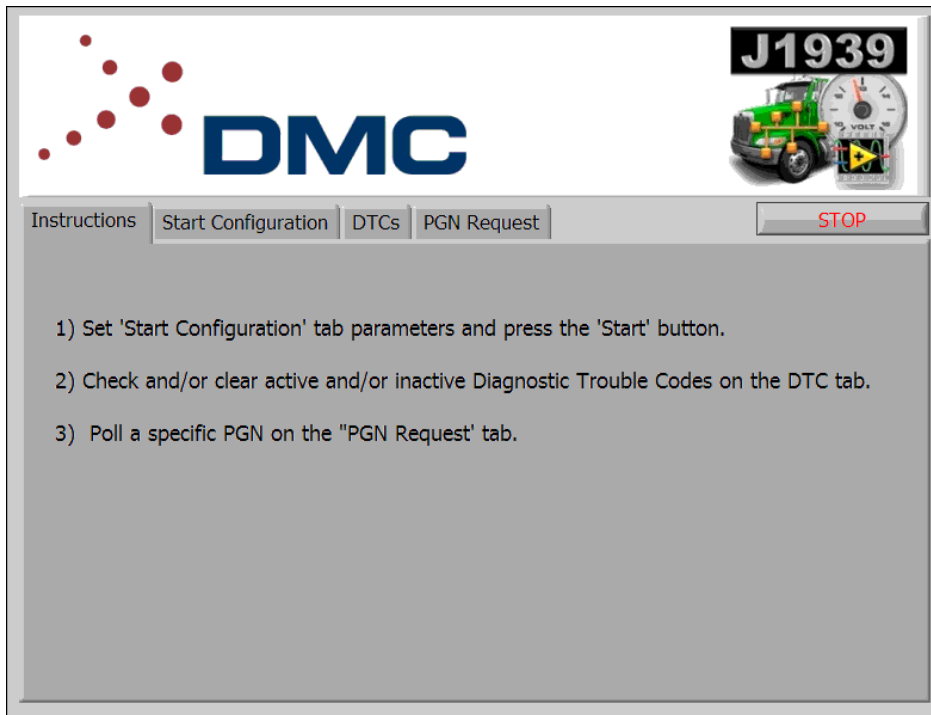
DMC

J1939

VOLT

Instructions | Start Configuration | DTCs | PGN Request

STOP

1) Set 'Start Configuration' tab parameters and press the 'Start' button.

2) Check and/or clear active and/or inactive Diagnostic Trouble Codes on the DTC tab.

3) Poll a specific PGN on the "PGN Request' tab.